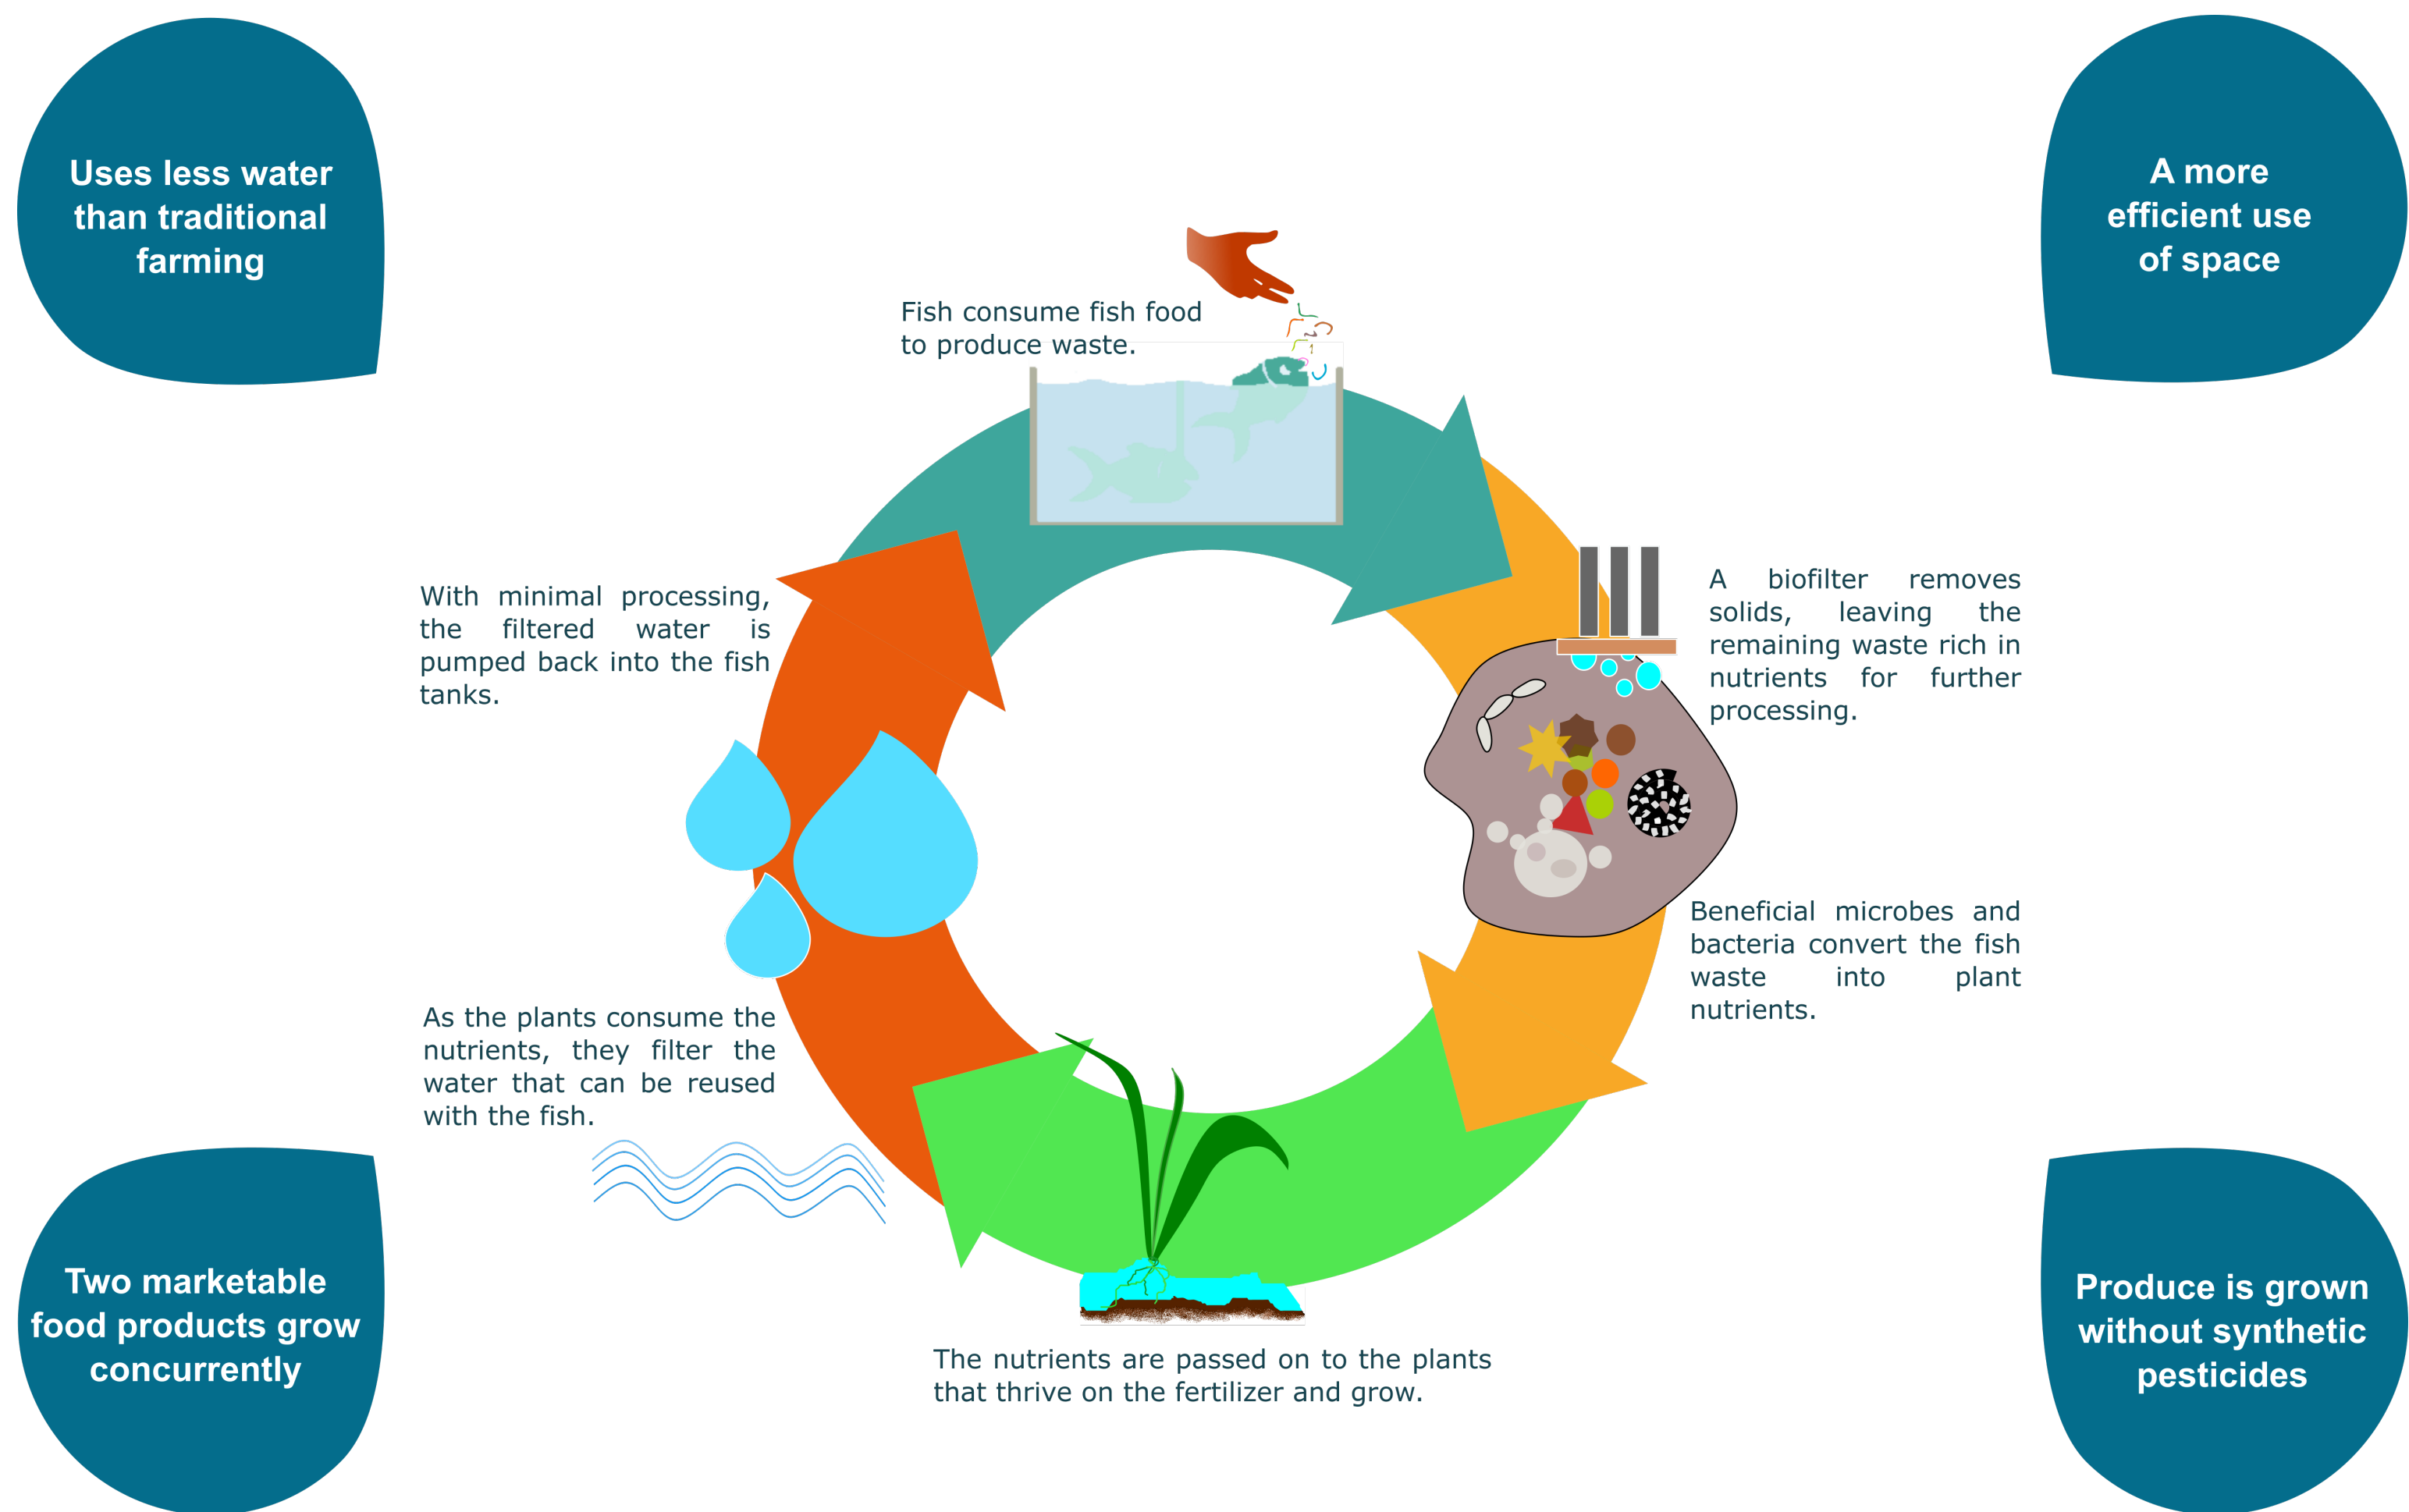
Uses less water than traditional farming

A more efficient use of space

Fish consume fish food to produce waste.

A biofilter removes solids, leaving the remaining waste rich in nutrients for further processing.

Beneficial microbes and bacteria convert the fish waste into plant nutrients.

The nutrients are passed on to the plants that thrive on the fertilizer and grow.

As the plants consume the nutrients, they filter the water that can be reused with the fish.

With minimal processing, the filtered water is pumped back into the fish tanks.

Two marketable food products grow concurrently

Produce is grown without synthetic pesticides